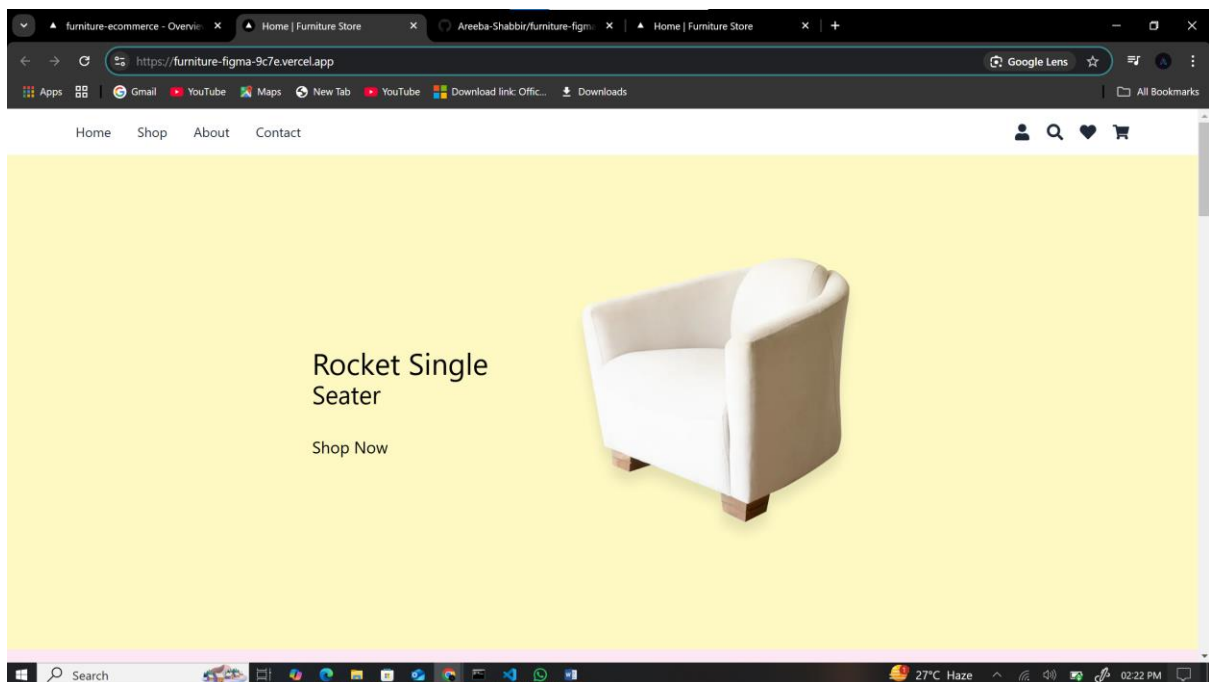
furniture-ecommerce - Overvie ×
Home | Furniture Store ×
Areeba-Shabbir/furniture-figma ×
Home | Furniture Store ×
+

https://furniture-figma-9c7e.vercel.app
Google Lens

Apps
Gmail
YouTube
Maps
New Tab
YouTube
Download link: Offic...
Downloads
All Bookmarks

Home Shop About Contact

Rocket Single
Seater

Shop Now

Search
27°C Haze
02:22 PM